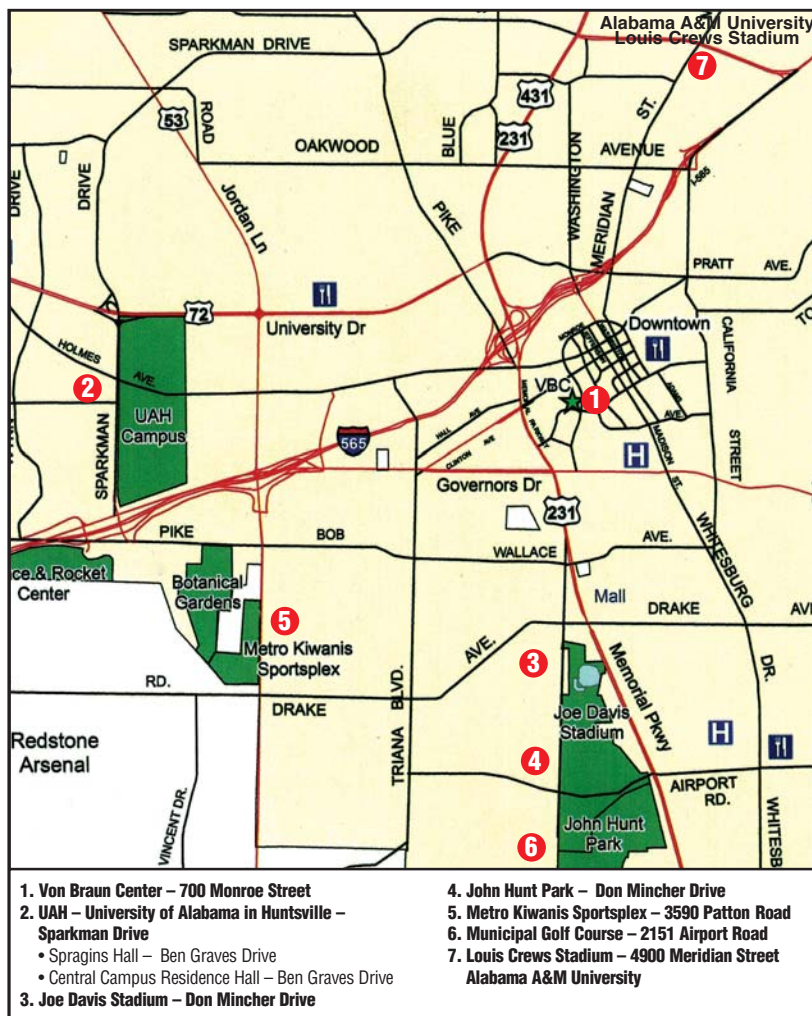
Alabama A&M University
Louis Crews Stadium
7
SPARKMAN DRIVE
431
53
ROAD
OAKWOOD
BLUE
231
AVENUE
ST.
WASHINGTON
MERIDIAN
I-565
DRIVE
DRIVE
Jordan Ln
PIKE
PRATT AVE.
72
University Dr
Downtown
CALIFORNIA
HOLMES
2
AVE.
UAH Campus
SPARKMAN
VBC
1
565
HALL
CLINTON
AVE
MADISON
ST.
STREET
H
Governors Dr
231
PIKE
BOB
WALLACE
AVE.
WHITESBURG
ce & Rocket Center
Botanical Gardens
Mall
DRAKE
5
Metro Kiwanis Sportsplex
AVE.
3
Memorial Pkwy
RD.
DRAKE
TRIANA BLVD.
Joe Davis Stadium
DR.
Redstone Arsenal
4
H
AIRPORT RD.
VINCENT DR.
John Hunt Park
6
WHITESB

1. Von Braun Center – 700 Monroe Street
2. UAH – University of Alabama in Huntsville – Sparkman Drive
• Spragins Hall – Ben Graves Drive
• Central Campus Residence Hall – Ben Graves Drive
3. Joe Davis Stadium – Don Mincher Drive
4. John Hunt Park – Don Mincher Drive
5. Metro Kiwanis Sportsplex – 3590 Patton Road
6. Municipal Golf Course – 2151 Airport Road
7. Louis Crews Stadium – 4900 Meridian Street Alabama A&M University